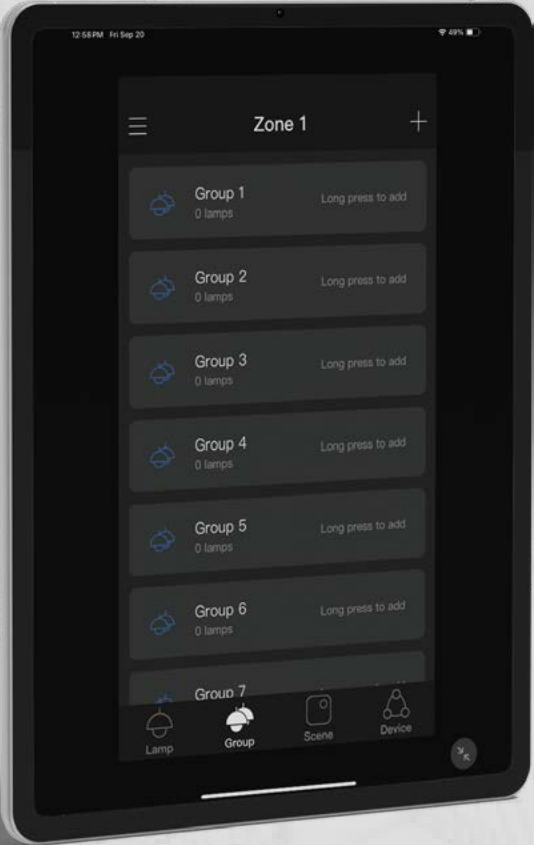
12:58 PM Fri Sep 20

49%

Zone 1

Group 1
0 lamps
Long press to add

Group 2
0 lamps
Long press to add

Group 3
0 lamps
Long press to add

Group 4
0 lamps
Long press to add

Group 5
0 lamps
Long press to add

Group 6
0 lamps
Long press to add

Group 7

Lamp
Group
Scene
Device